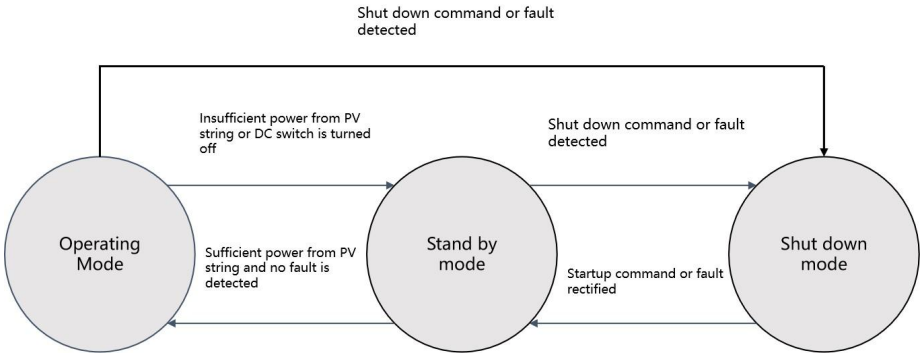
Shut down command or fault detected

Insufficient power from PV string or DC switch is turned off

Shut down command or fault detected

Operating Mode

Sufficient power from PV string and no fault is detected

Stand by mode

Startup command or fault rectified

Shut down mode